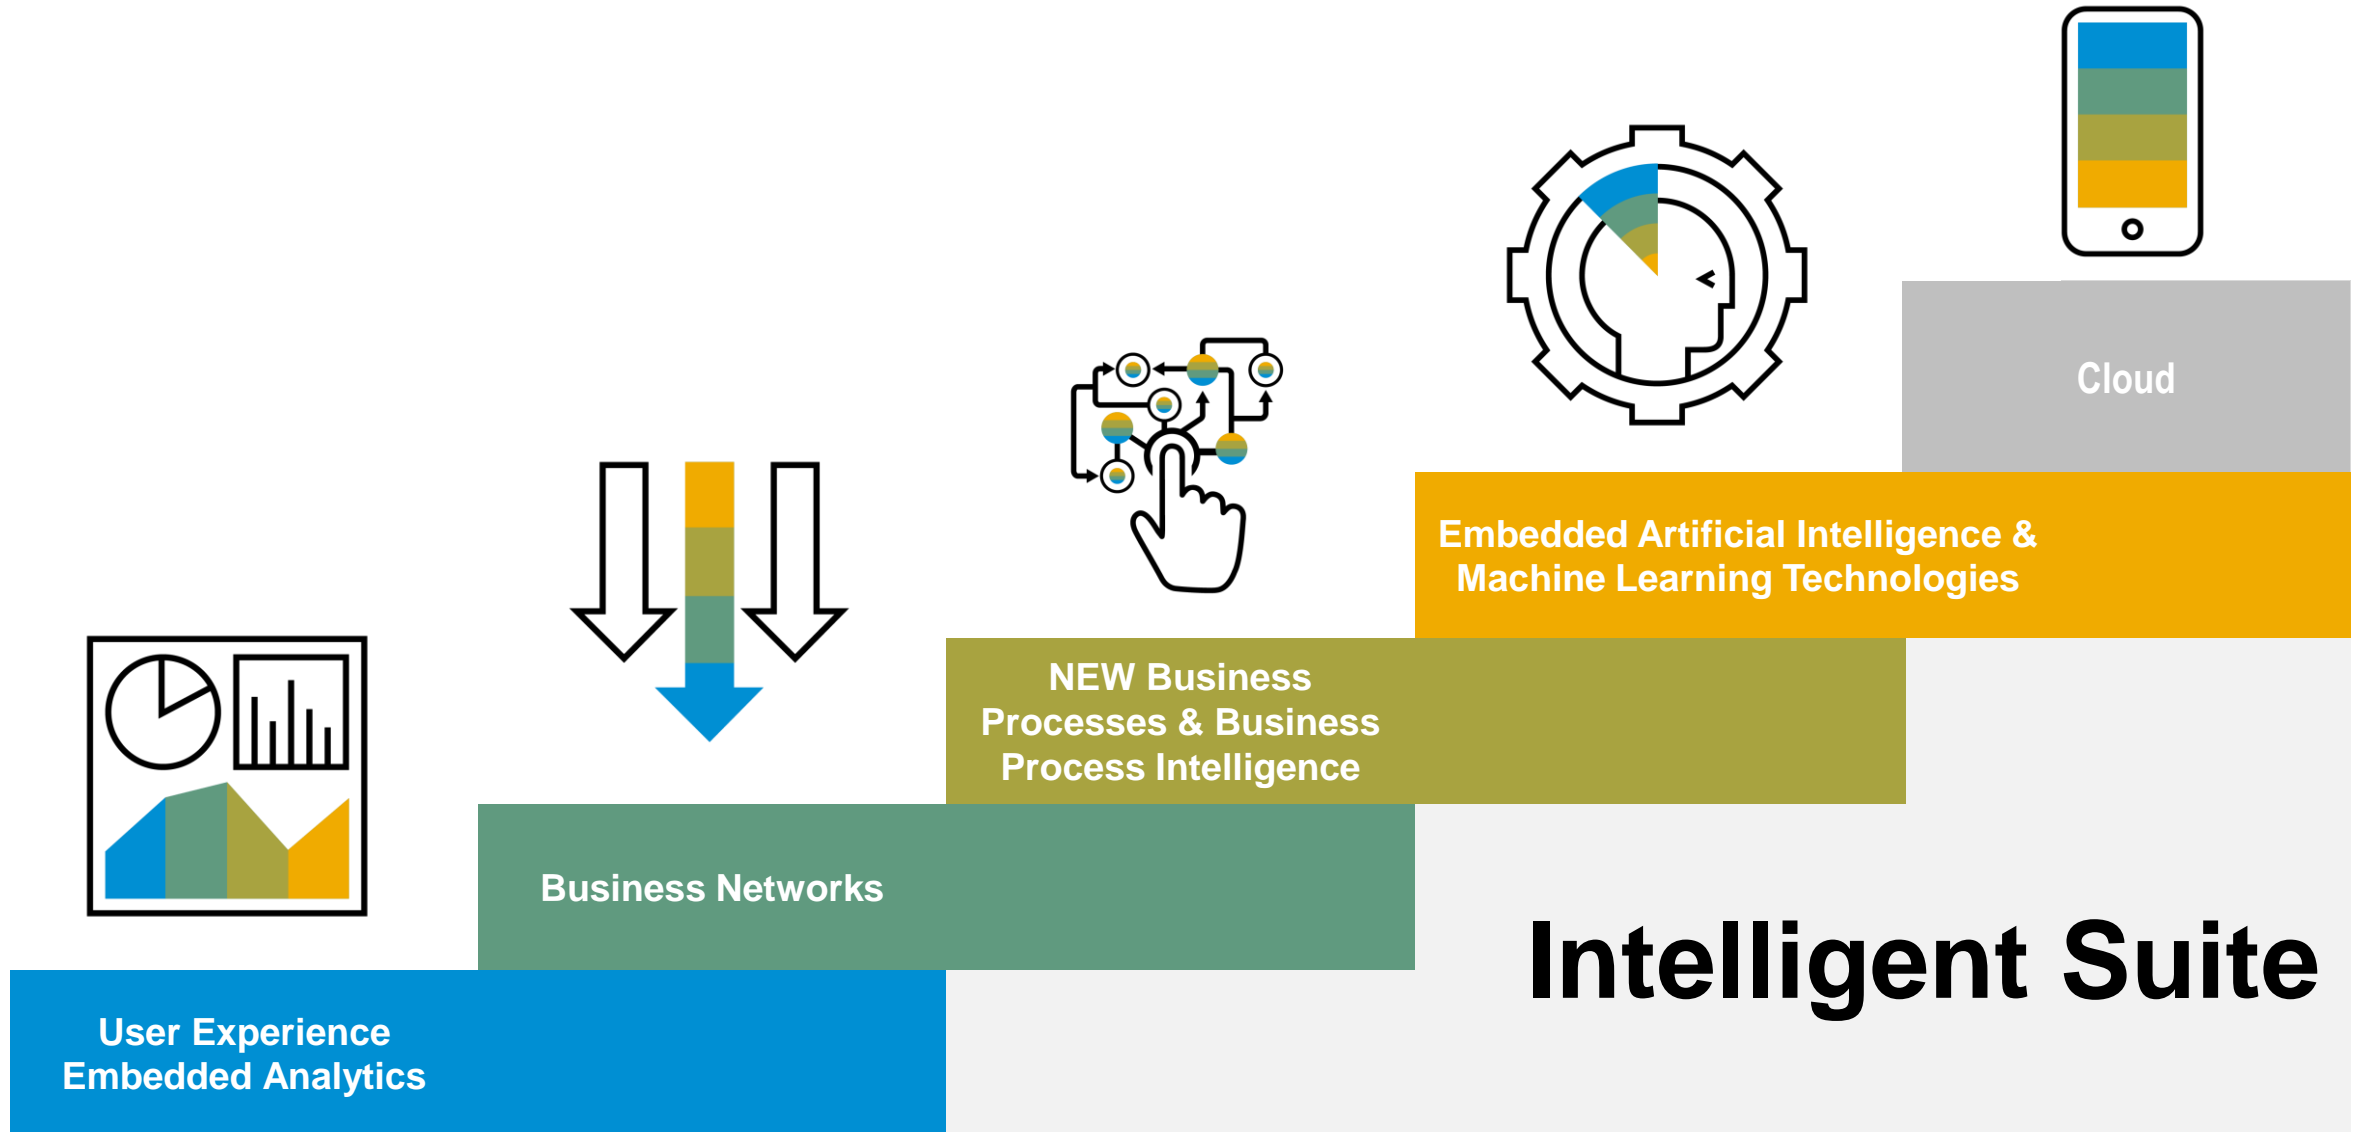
User Experience
Embedded Analytics

Business Networks

NEW Business Processes & Business Process Intelligence

Embedded Artificial Intelligence & Machine Learning Technologies

Cloud

Intelligent Suite